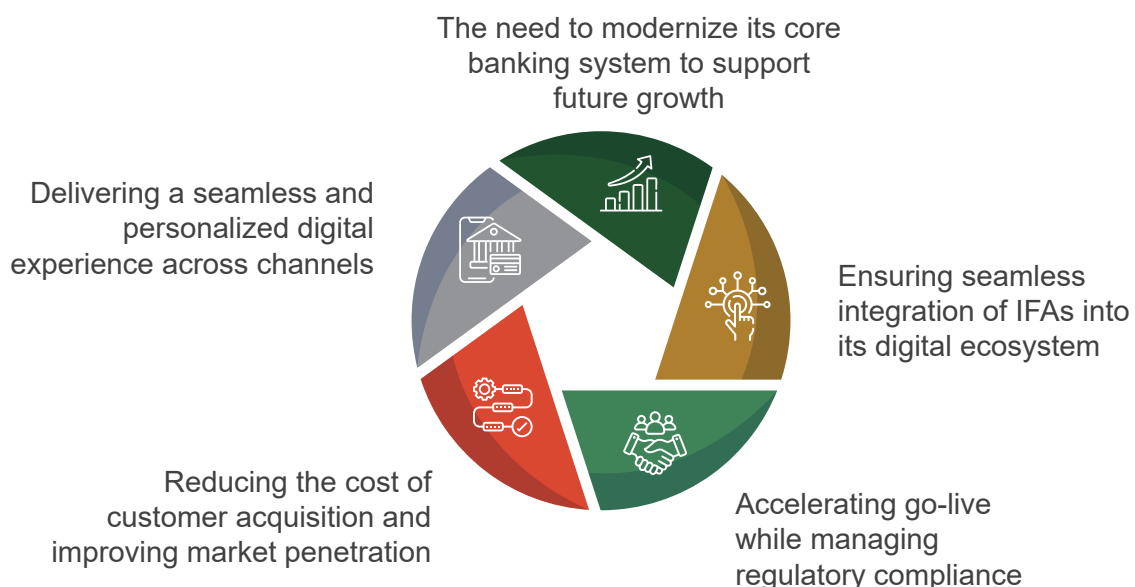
The need to modernize its core banking system to support future growth

Delivering a seamless and personalized digital experience across channels

Ensuring seamless integration of IFAs into its digital ecosystem

Reducing the cost of customer acquisition and improving market penetration

Accelerating go-live while managing regulatory compliance